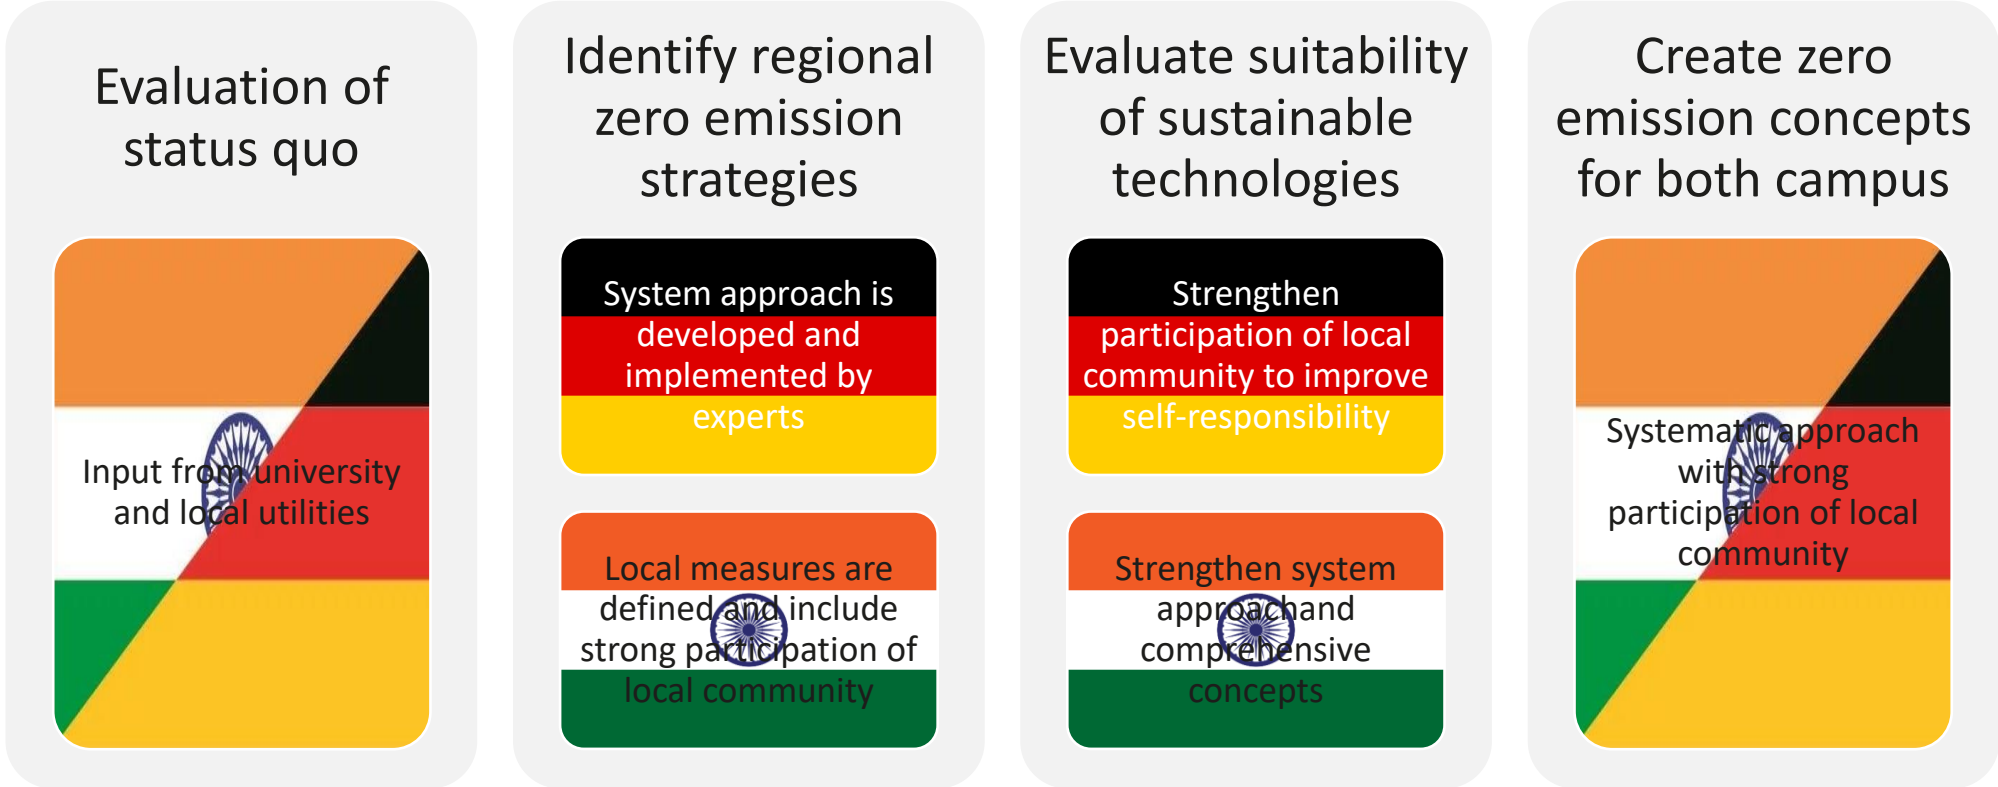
Evaluation of status quo

Input from university and local utilities

Identify regional zero emission strategies

System approach is developed and implemented by experts

Local measures are defined and include strong participation of local community

Evaluate suitability of sustainable technologies

Strengthen participation of local community to improve self-responsibility

Strengthen system approachand comprehensive concepts

Create zero emission concepts for both campus

Systematic approach with strong participation of local community